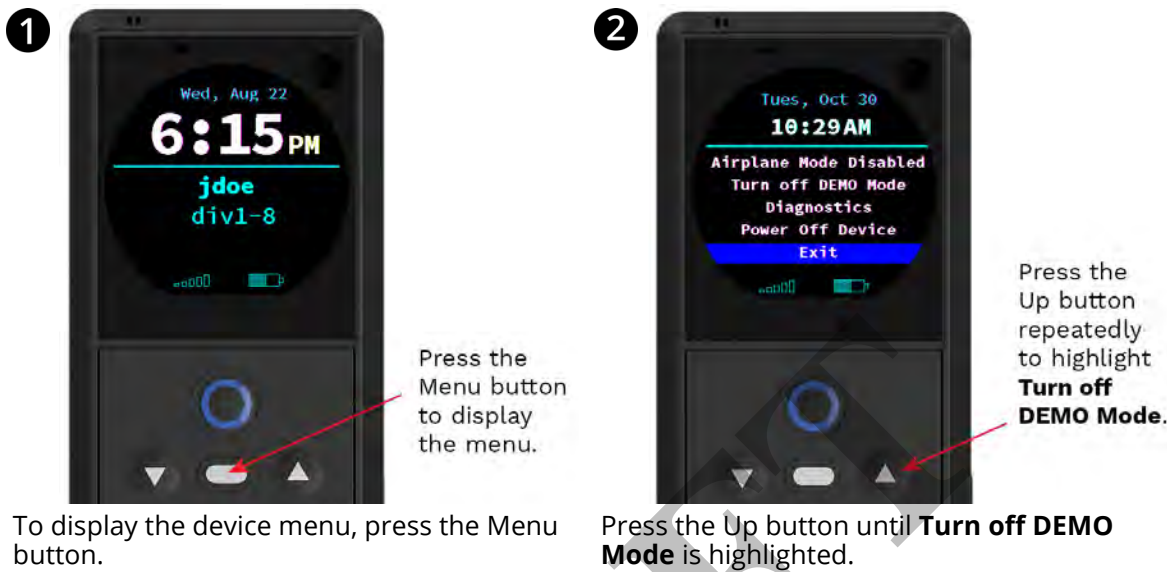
1

Wed, Aug 22
6:15PM
jdoe
div1-8

Press the Menu button to display the menu.

To display the device menu, press the Menu button.

2

Tues, Oct 30
10:29AM
Airplane Mode Disabled
Turn off DEMO Mode
Diagnostics
Power Off Device
Exit

Press the Up button repeatedly to highlight **Turn off DEMO Mode**.

Press the Up button until **Turn off DEMO Mode** is highlighted.